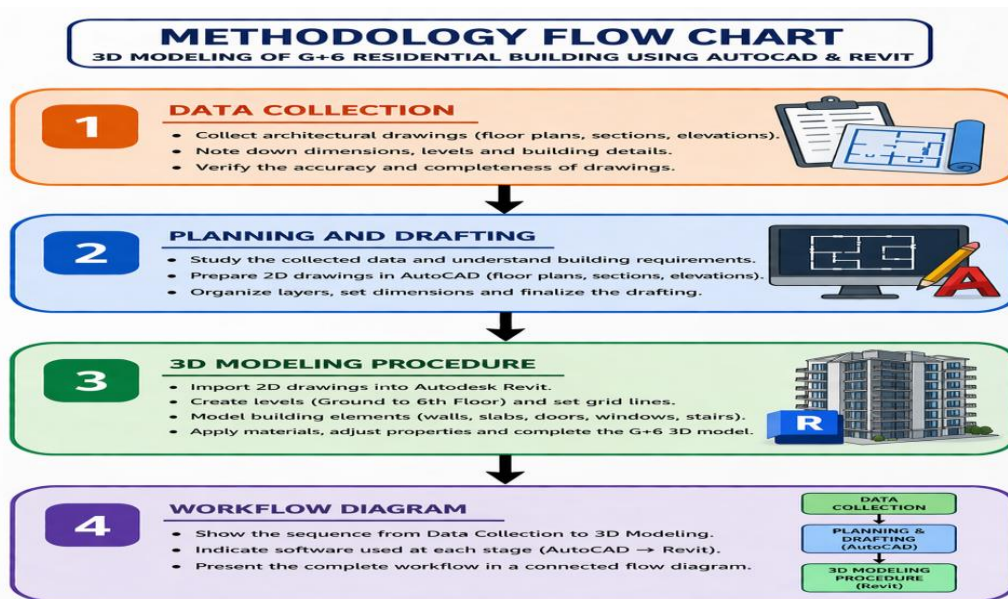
METHODOLOGY FLOW CHART
3D MODELING OF G+6 RESIDENTIAL BUILDING USING AUTOCAD & REVIT

1
DATA COLLECTION
• Collect architectural drawings (floor plans, sections, elevations).
• Note down dimensions, levels and building details.
• Verify the accuracy and completeness of drawings.

2
PLANNING AND DRAFTING
• Study the collected data and understand building requirements.
• Prepare 2D drawings in AutoCAD (floor plans, sections, elevations).
• Organize layers, set dimensions and finalize the drafting.

A

3
3D MODELING PROCEDURE
• Import 2D drawings into Autodesk Revit.
• Create levels (Ground to 6th Floor) and set grid lines.
• Model building elements (walls, slabs, doors, windows, stairs).
• Apply materials, adjust properties and complete the G+6 3D model.

R

4
WORKFLOW DIAGRAM
• Show the sequence from Data Collection to 3D Modeling.
• Indicate software used at each stage (AutoCAD → Revit).
• Present the complete workflow in a connected flow diagram.

DATA COLLECTION
PLANNING & DRAFTING (AutoCAD)
3D MODELING PROCEDURE (Revit)